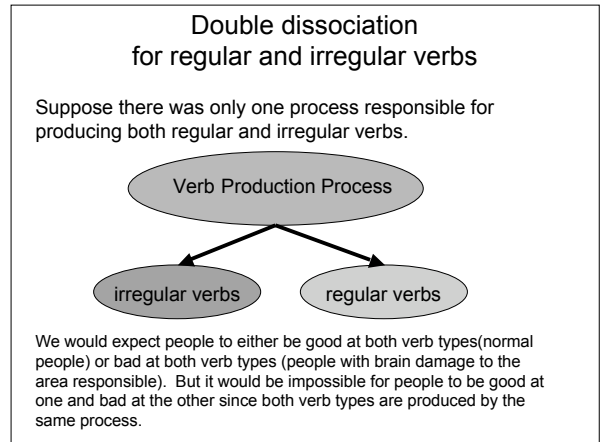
Double dissociation for regular and irregular verbs

Suppose there was only one process responsible for producing both regular and irregular verbs.

Verb Production Process

irregular verbs

regular verbs

We would expect people to either be good at both verb types(normal people) or bad at both verb types (people with brain damage to the area responsible). But it would be impossible for people to be good at one and bad at the other since both verb types are produced by the same process.